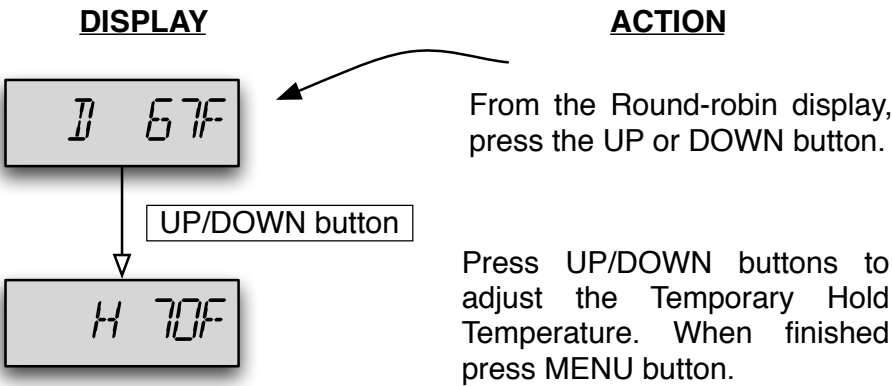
DISPLAY

D 67F

UP/DOWN button

H 70F

ACTION

From the Round-robin display, press the UP or DOWN button.

Press UP/DOWN buttons to adjust the Temporary Hold Temperature. When finished press MENU button.